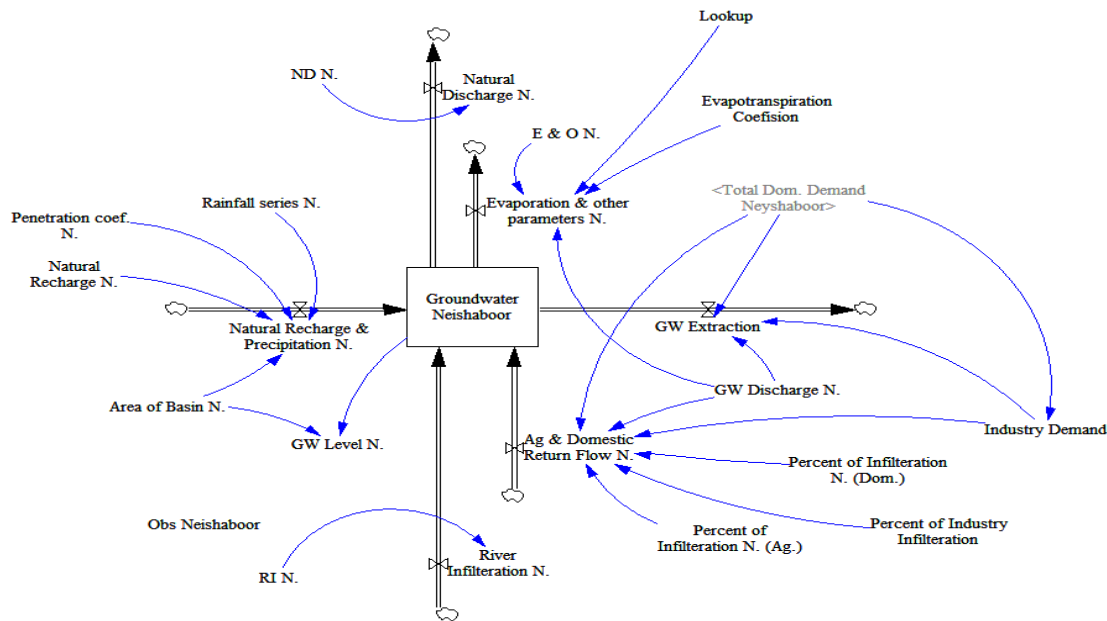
Lookup

ND N.

Natural Discharge N.

Evapotranspiration Coefision

E & O N.

Evaporation & other parameters N.

<Total Dom. Demand Neyshaboor>

Rainfall series N.

Penetration coef. N.

Natural Recharge N.

Groundwater Neishaboor

Natural Recharge & Precipitation N.

GW Extraction

GW Discharge N.

Area of Basin N.

GW Level N.

Ag & Domestic Return Flow N.

Industry Demand

Percent of Infilteration N. (Dom.)

Obs Neishaboor

Percent of Infilteration N. (Ag.)

Percent of Industry Infilteration

RI N.

River Infilteration N.